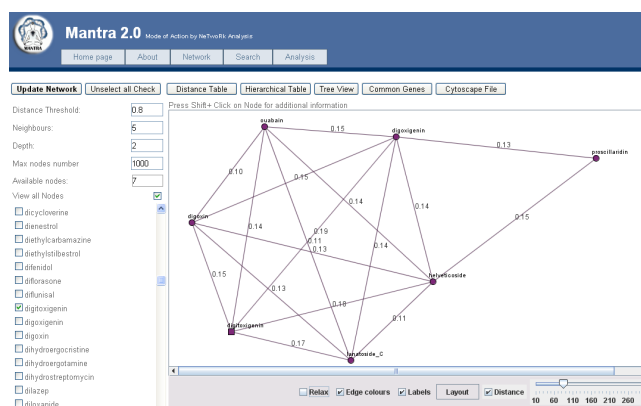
MANTRA

Mantra 2.0 Mode of Action by NeTwoRk Analysis

Home page | About | Network | Search | Analysis

Update Network | Unselect all Check | Distance Table | Hierarchical Table | Tree View | Common Genes | Cytoscape File

Distance Threshold: 0.8
Neighbours: 5
Depth: 2
Max nodes number 1000
Available nodes: 7
View all Nodes

dicycloverine
dienestrol
diethylcarbamazine
diethylstilbestrol
difenidol
diflorasone
diflunisal
digitoxigenin
digoxigenin
digoxin
dihydroergocristine
dihydroergotamine
dihydrostreptomycin
dilazep
diloxanide

Press Shift+ Click on Node for additional information

ouabain
digoxigenin
proscillaridin
digoxin
helveticoside
digitoxigenin
lanatoside_C

0.15
0.13
0.10
0.15
0.14
0.14
0.19
0.14
0.11
0.13
0.14
0.15
0.15
0.13
0.10
0.11
0.17

Relax | Edge colours | Labels | Layout | Distance

10 60 110 160 210 260